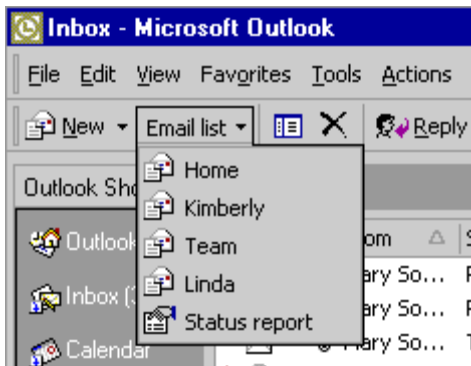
Inbox - Microsoft Outlook

File Edit View Favorites Tools Actions

New ▾ Email list ▾ Reply

Home
Kimberly
Team
Linda
Status report

Outlook Sho
Outlook
Inbox (3
Calendar

om
ary So...
ary So...
ary So...